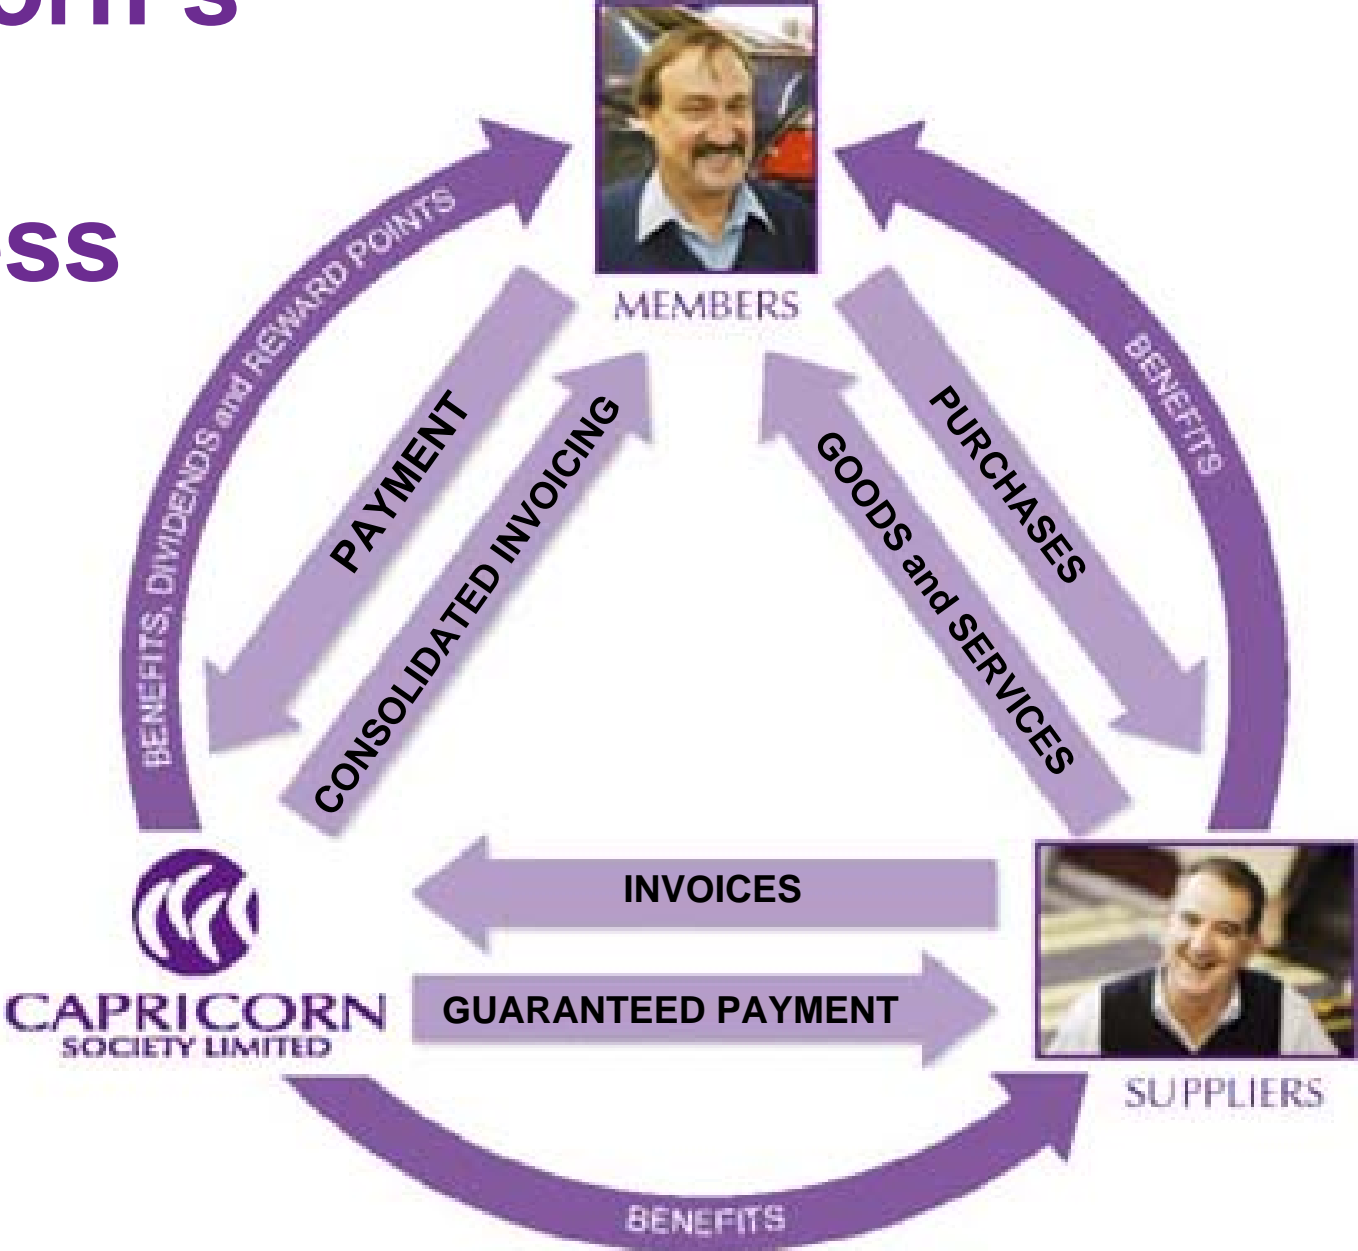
orn's

ss

MEMBERS

BENEFITS, DIVIDENDS and REWARD POINTS

PAYMENT

CONSOLIDATED INVOICING

GOODS and SERVICES

PURCHASES

BENEFITS

INVOICES

GUARANTEED PAYMENT

CAPRICORN
SOCIETY LIMITED

SUPPLIERS

BENEFITS